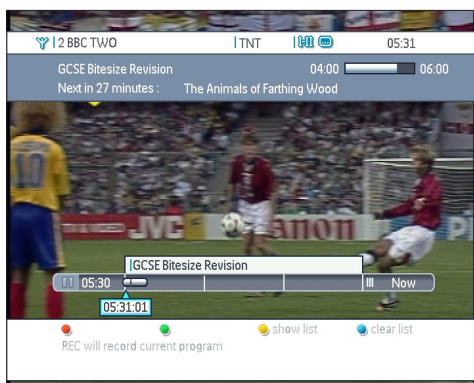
2 BBC TWO | TNT | 05:31

GCSE Bitesize Revision 04:00 06:00
Next in 27 minutes : The Animals of Farthing Wood

JVC anon

10

GCSE Bitesize Revision
05:30 Now
05:31:01

show list clear list
REC will record current program